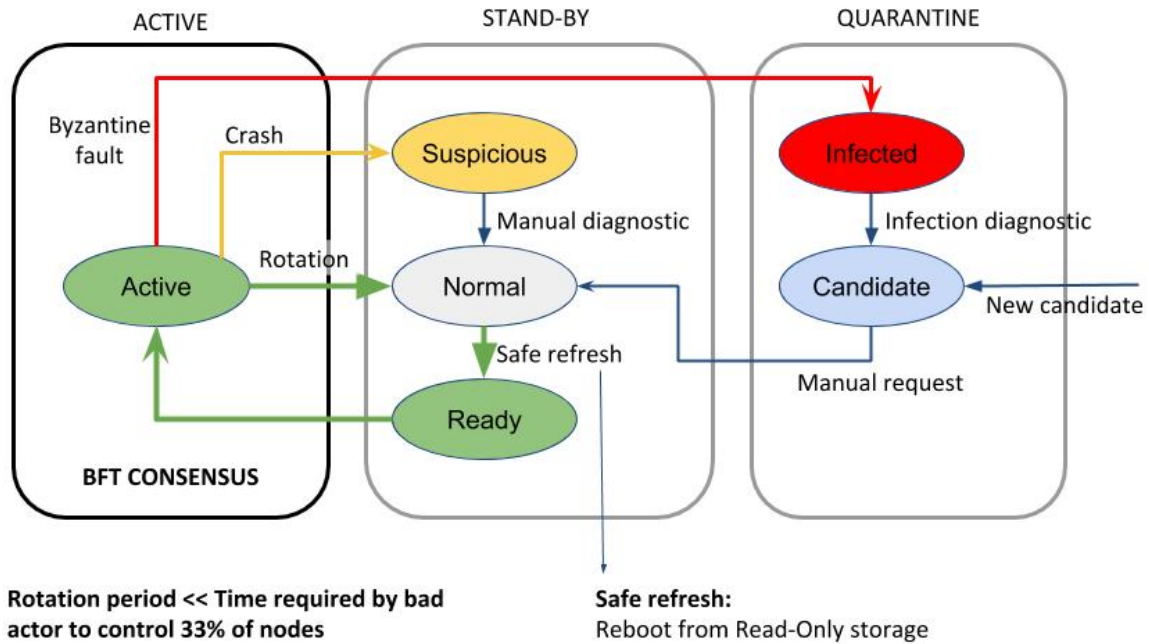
ACTIVE

STAND-BY

QUARANTINE

Byzantine fault

Crash

Suspicious

Infected

Manual diagnostic

Infection diagnostic

Rotation

Active

Normal

Candidate

New candidate

Safe refresh

Manual request

Ready

BFT CONSENSUS

Rotation period << Time required by bad actor to control 33% of nodes

Safe refresh:
Reboot from Read-Only storage